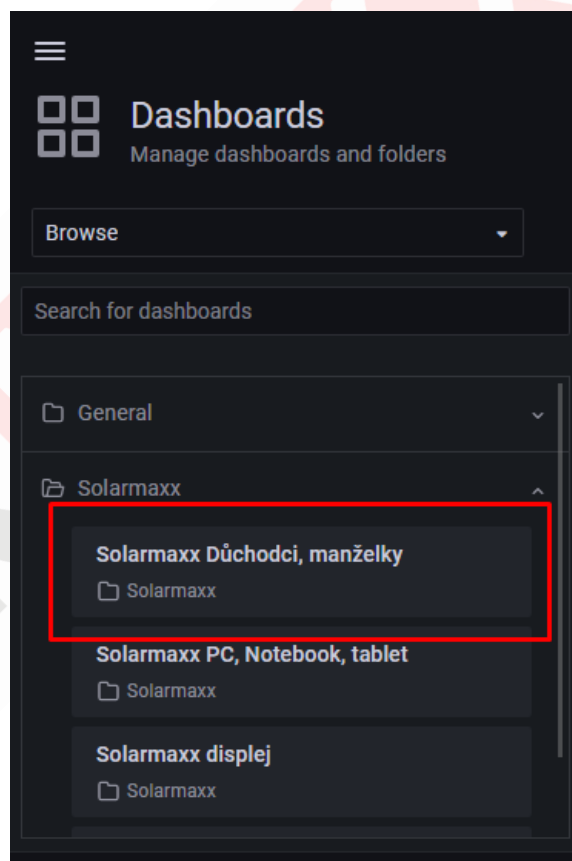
Dashboards
Manage dashboards and folders

Browse

Search for dashboards

General

Solarmaxx

Solarmaxx Důchodci, manželky
Solarmaxx

Solarmaxx PC, Notebook, tablet
Solarmaxx

Solarmaxx displej
Solarmaxx